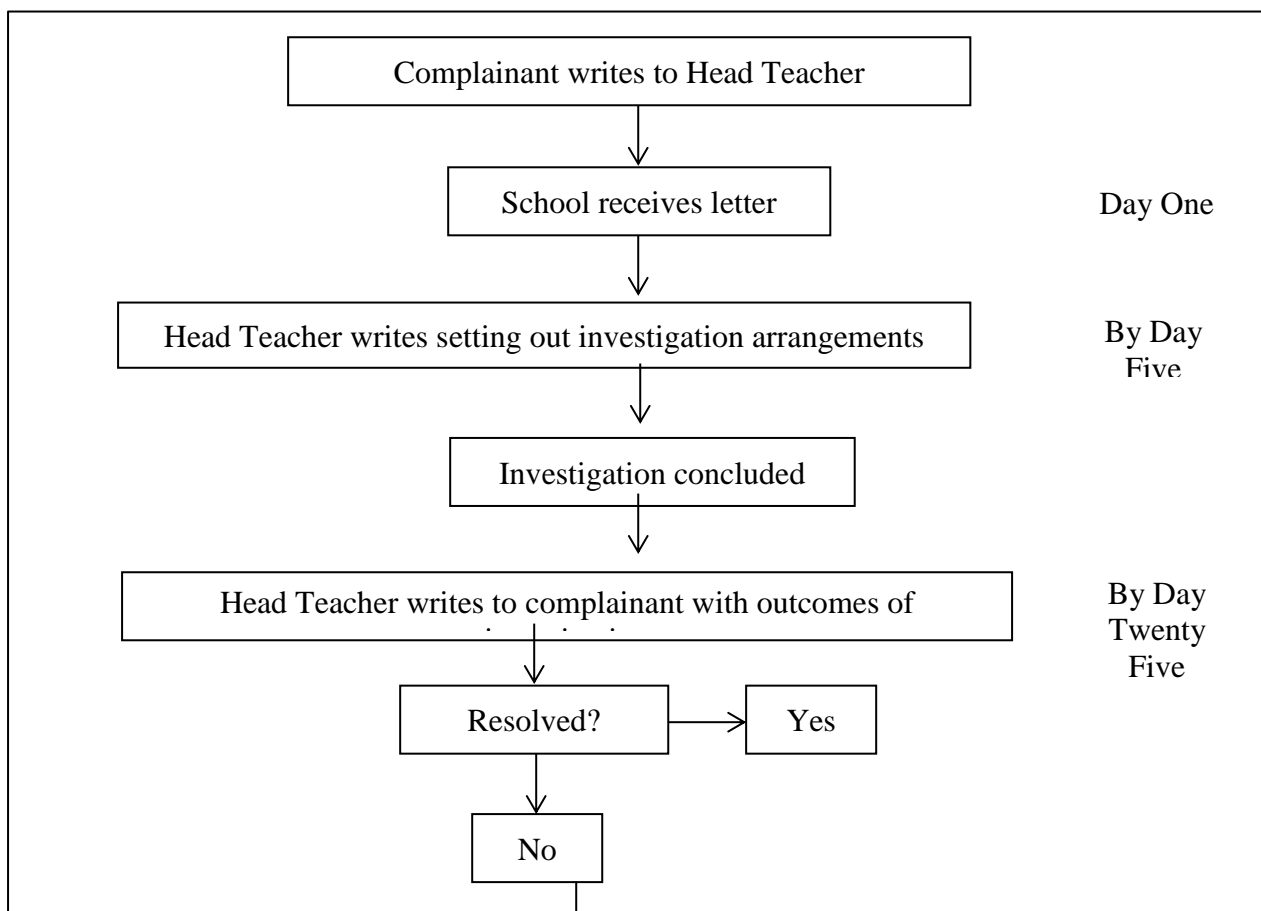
Complainant writes to Head Teacher

School receives letter

Day One

Head Teacher writes setting out investigation arrangements

By Day Five

Investigation concluded

Head Teacher writes to complainant with outcomes of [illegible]

By Day Twenty Five

Resolved?

Yes

No